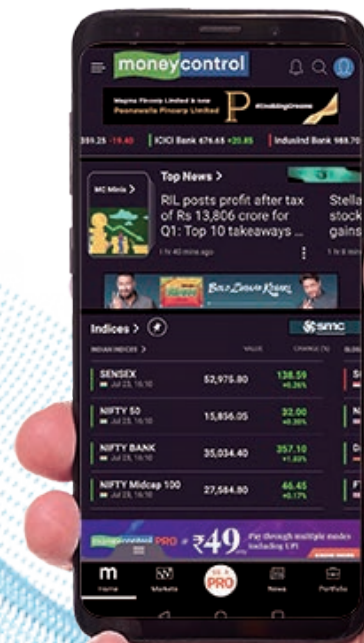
moneycontrol

Magma Fincorp Limited is now Poonawalla Fincorp Limited P #UnboundDreams

391.25 -19.40 | ICICI Bank 676.65 +20.85 | IndusInd Bank 988.70

Top News >

MC Minis >

RIL posts profit after tax of Rs 13,806 crore for Q1: Top 10 takeaways ...

1 h 40 mins ago

Stella stock gains

1 h 9 min

Bold Zubaan Kesari

Indices >

smc

INDIAN INDICES > VALUE CHANGE (%)

SENSEX Jul 23, 16:10 52,975.80 138.59 +0.26%

NIFTY 50 Jul 23, 16:10 15,856.05 32.00 +0.20%

NIFTY BANK Jul 23, 16:10 35,034.40 357.10 +1.03%

NIFTY Midcap 100 Jul 23, 16:10 27,584.80 46.45 +0.17%

moneycontrol PRO @ ₹49 Pay through multiple modes including UPI

Home Markets PRO News Portfolio